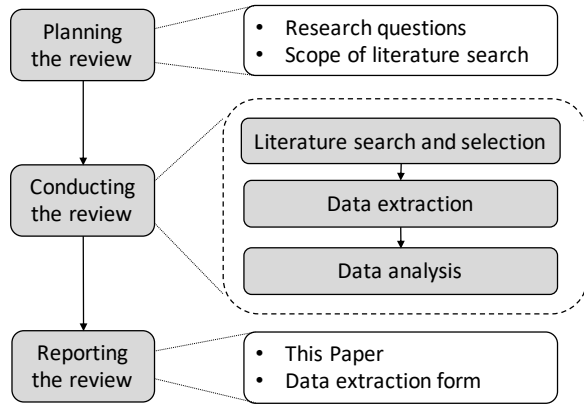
Planning the review

- Research questions
- Scope of literature search

Conducting the review

Literature search and selection

Data extraction

Data analysis

Reporting the review

- This Paper
- Data extraction form